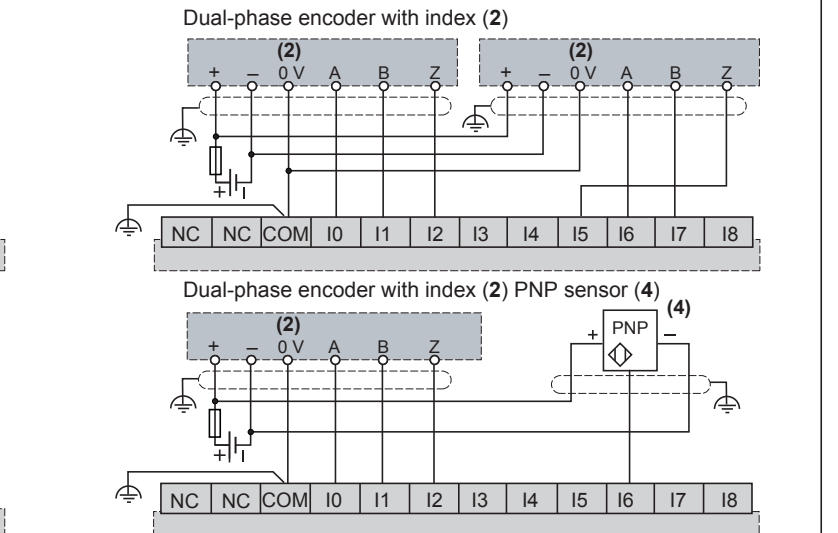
Dual-phase encoder with index (**2**)

(2)
+ – 0 V A B Z

(2)
+ – 0 V A B Z

+

NC NC COM I0 I1 I2 I3 I4 I5 I6 I7 I8

Dual-phase encoder with index (**2**) PNP sensor (**4**)

(2)
+ – 0 V A B Z

(4)
+ PNP –

+

NC NC COM I0 I1 I2 I3 I4 I5 I6 I7 I8